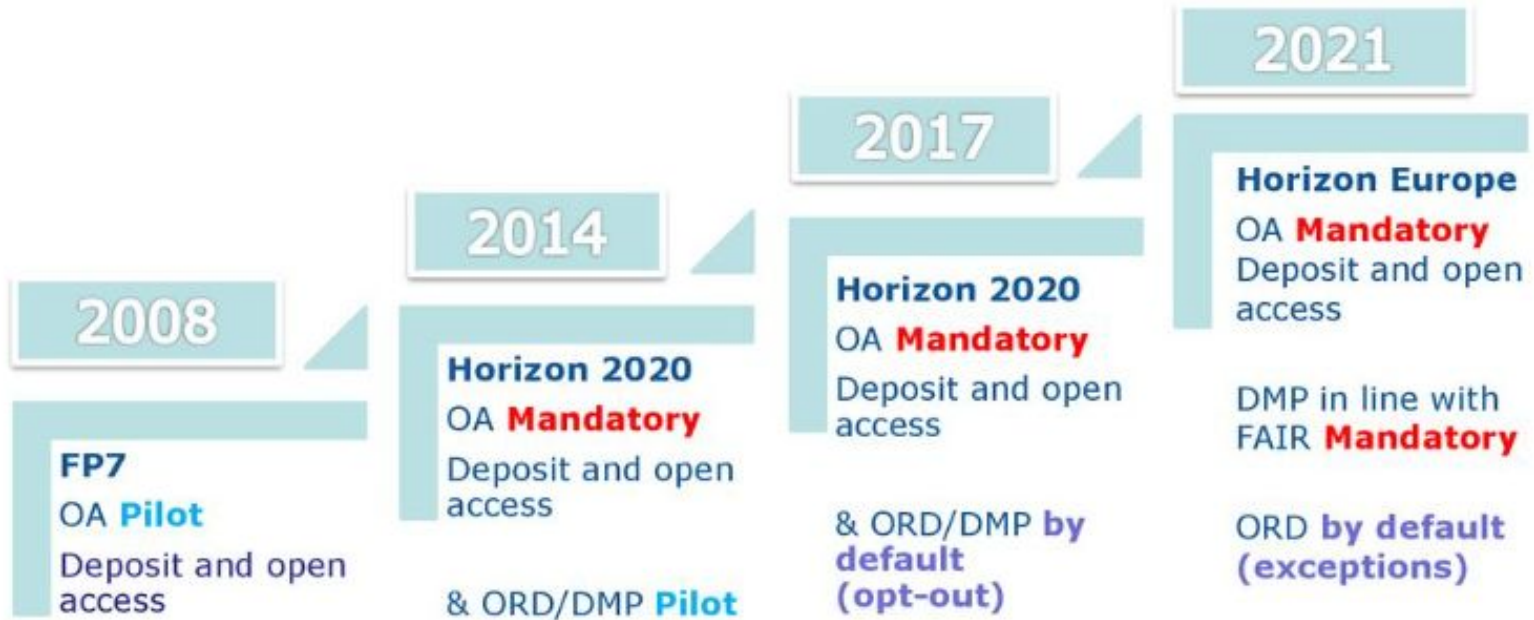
2008

FP7
OA Pilot
Deposit and open access

2014

Horizon 2020
OA Mandatory
Deposit and open access

& ORD/DMP Pilot

2017

Horizon 2020
OA Mandatory
Deposit and open access

& ORD/DMP by default (opt-out)

2021

Horizon Europe
OA Mandatory
Deposit and open access

DMP in line with FAIR Mandatory

ORD by default (exceptions)